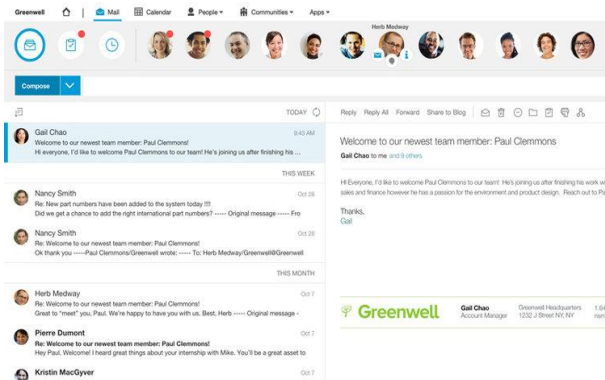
Greenwell | Mail | Calendar | People | Communities | Apps

Herb Medway

Compose

TODAY

Gail Chao 9:43 AM
Welcome to our newest team member: Paul Clemmons!
Hi everyone, I'd like to welcome Paul Clemmons to our team! He's joining us after finishing his ...

THIS WEEK

Nancy Smith Oct 28
Re: New part numbers have been added to the system today !!!
Did we get a chance to add the right international part numbers? ----- Original message ----- Fro

Nancy Smith Oct 28
Re: Welcome to our newest team member: Paul Clemmons!
Ok thank you -----Paul Clemmons/Greenwell wrote: ----- To: Herb Medway/Greenwell@Greenwell

THIS MONTH

Herb Medway Oct 7
Re: Welcome to our newest team member: Paul Clemmons!
Great to "meet" you, Paul. We're happy to have you with us. Best, Herb ----- Original message -----

Pierre Dumont Oct 7
Re: Welcome to our newest team member: Paul Clemmons!
Hey Paul, Welcome! I heard great things about your internship with Mike. You'll be a great asset to

Kristin MacGyver Oct 7

Reply Reply All Forward Share to Blog

Welcome to our newest team member: Paul Clemmons
Gail Chao to me and 9 others

Hi Everyone, I'd like to welcome Paul Clemmons to our team! He's joining us after finishing his work w sales and finance however he has a passion for the environment and product design. Reach out to Pa

Thanks,
Gail

Greenwell
Gail Chao
Account Manager
Greenwell Headquarters
1232 J Street NY, NY
1.6